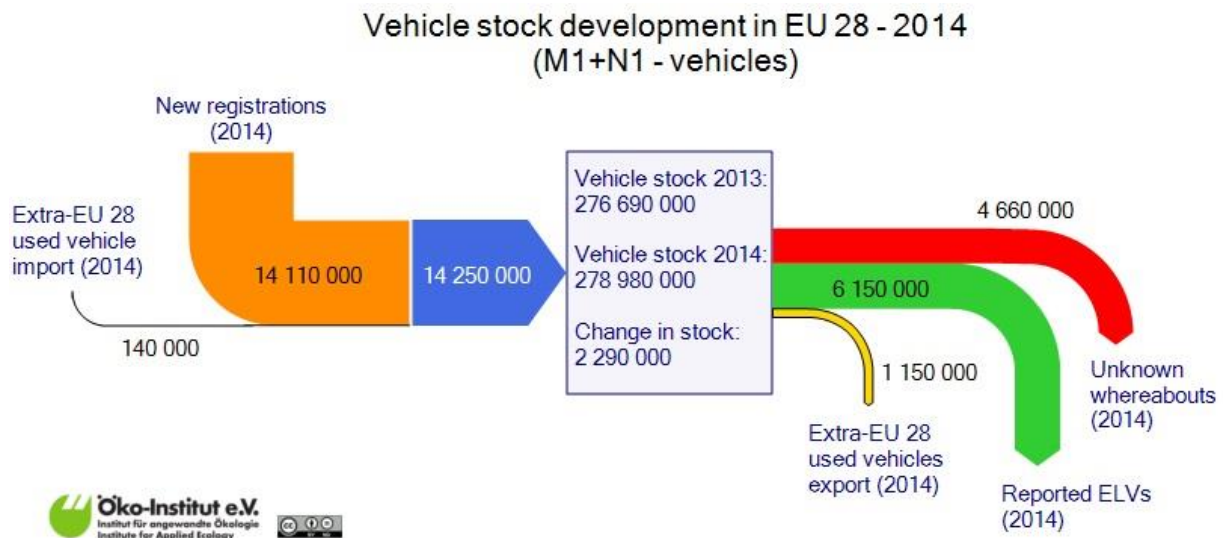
Vehicle stock development in EU 28 - 2014
(M1+N1 - vehicles)

New registrations (2014)

Extra-EU 28 used vehicle import (2014)

14 110 000

14 250 000

140 000

Vehicle stock 2013: 276 690 000

Vehicle stock 2014: 278 980 000

Change in stock: 2 290 000

4 660 000

6 150 000

1 150 000

Unknown whereabouts (2014)

Extra-EU 28 used vehicles export (2014)

Reported ELVs (2014)

Öko-Institut e.V.
Institut für angewandte Ökologie
Institute for Applied Ecology